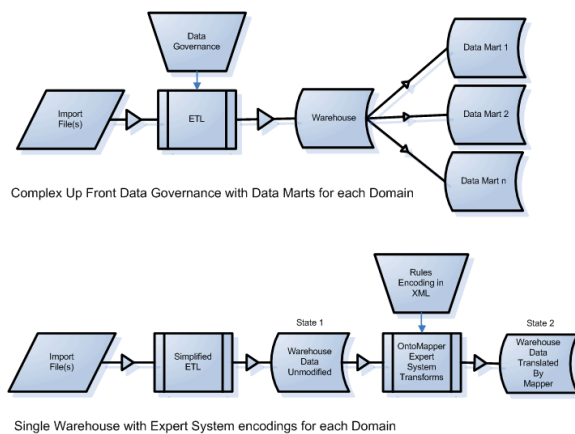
Data Governance

Import File(s)

ETL

Warehouse

Data Mart 1

Data Mart 2

Data Mart n

Complex Up Front Data Governance with Data Marts for each Domain

Rules Encoding in XML

State 1

State 2

Import File(s)

Simplified ETL

Warehouse Data Unmodified

OntoMapper Expert System Transforms

Warehouse Data Translated By Mapper

Single Warehouse with Expert System encodings for each Domain